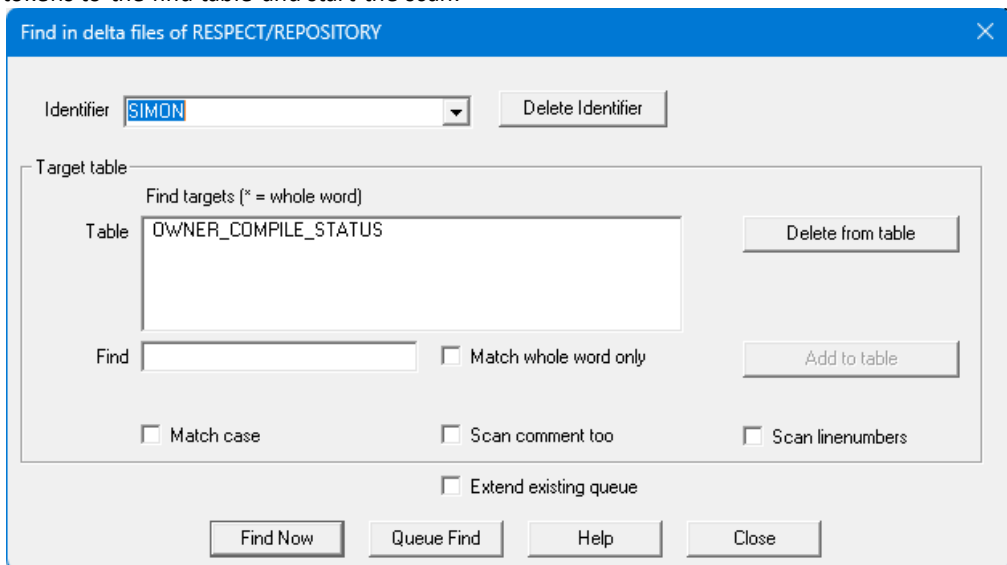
Find in delta files of RESPECT/REPOSITORY

Identifier SIMON

Delete Identifier

Target table

Find targets (* = whole word)

Table OWNER_COMPILE_STATUS

Delete from table

Find

Match whole word only

Add to table

Match case

Scan comment too

Scan linenumbers

Extend existing queue

Find Now

Queue Find

Help

Close